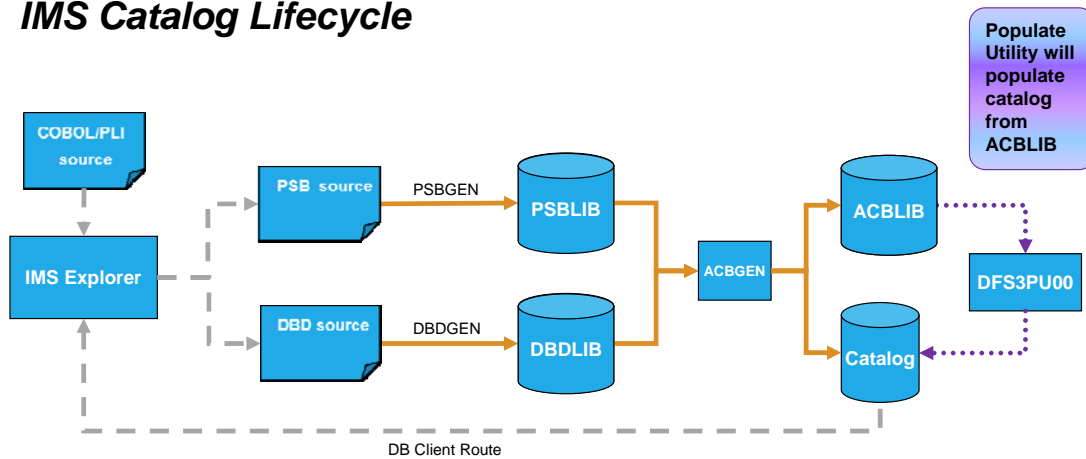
IMS Catalog Lifecycle

Populate Utility will populate catalog from ACBLIB

COBOL/PLI source

IMS Explorer

PSB source

DBD source

PSBGEN

DBDGEN

PSBLIB

DBDLIB

ACBGEN

ACBLIB

Catalog

DFS3PU00

DB Client Route